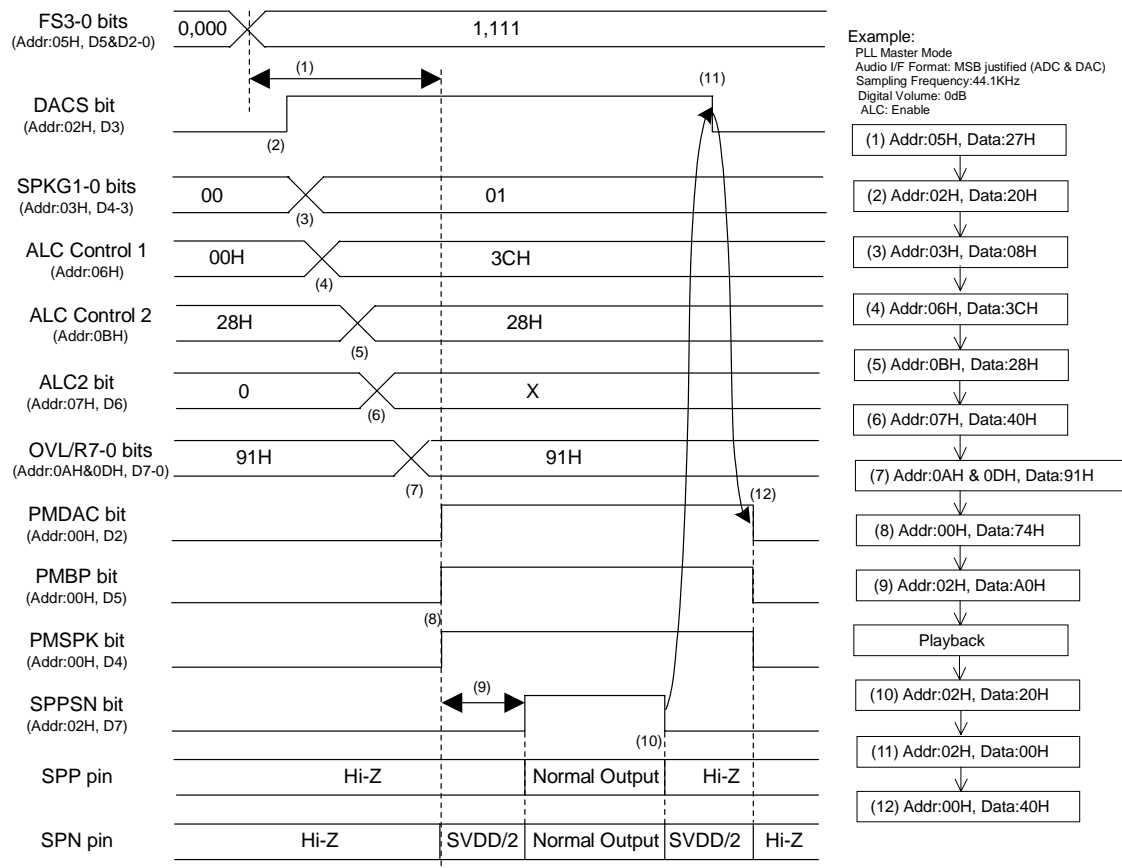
FS3-0 bits
(Addr:05H, D5&D2-0)
0,000
1,111

(1)

DACS bit
(Addr:02H, D3)
(2)
(11)

SPKG1-0 bits
(Addr:03H, D4-3)
00
(3)
01

ALC Control 1
(Addr:06H)
00H
(4)
3CH

ALC Control 2
(Addr:0BH)
28H
(5)
28H

ALC2 bit
(Addr:07H, D6)
0
(6)
X

OVL/R7-0 bits
(Addr:0AH&0DH, D7-0)
91H
(7)
91H

PMDAC bit
(Addr:00H, D2)
(12)

PMBP bit
(Addr:00H, D5)
(8)

PMSPK bit
(Addr:00H, D4)

SPPSN bit
(Addr:02H, D7)
(9)
(10)

SPP pin
Hi-Z
Normal Output
Hi-Z

SPN pin
Hi-Z
SVDD/2
Normal Output
SVDD/2
Hi-Z

Example:
PLL Master Mode
Audio I/F Format: MSB justified (ADC & DAC)
Sampling Frequency:44.1KHz
Digital Volume: 0dB
ALC: Enable

(1) Addr:05H, Data:27H
(2) Addr:02H, Data:20H
(3) Addr:03H, Data:08H
(4) Addr:06H, Data:3CH
(5) Addr:0BH, Data:28H
(6) Addr:07H, Data:40H
(7) Addr:0AH & 0DH, Data:91H
(8) Addr:00H, Data:74H
(9) Addr:02H, Data:A0H
Playback
(10) Addr:02H, Data:20H
(11) Addr:02H, Data:00H
(12) Addr:00H, Data:40H